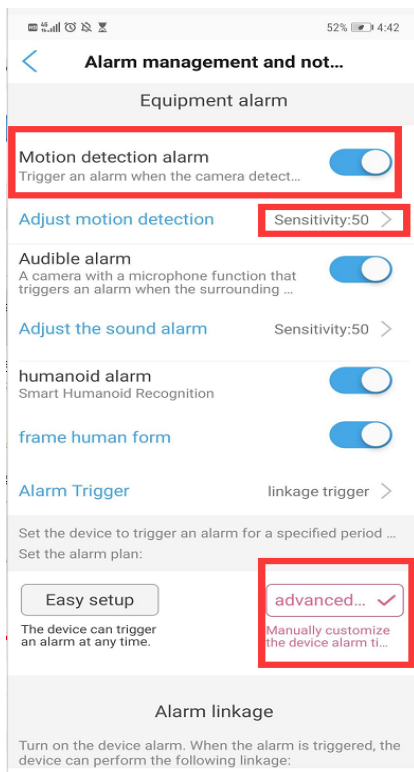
52% 4:42

Alarm management and not...

Equipment alarm

Motion detection alarm
Trigger an alarm when the camera detect...

Adjust motion detection Sensitivity:50

Audible alarm
A camera with a microphone function that triggers an alarm when the surrounding ...

Adjust the sound alarm Sensitivity:50

humanoid alarm
Smart Humanoid Recognition

frame human form

Alarm Trigger linkage trigger

Set the device to trigger an alarm for a specified period ...
Set the alarm plan:

Easy setup
The device can trigger an alarm at any time.

advanced...
Manually customize the device alarm ti...

Alarm linkage

Turn on the device alarm. When the alarm is triggered, the device can perform the following linkage: